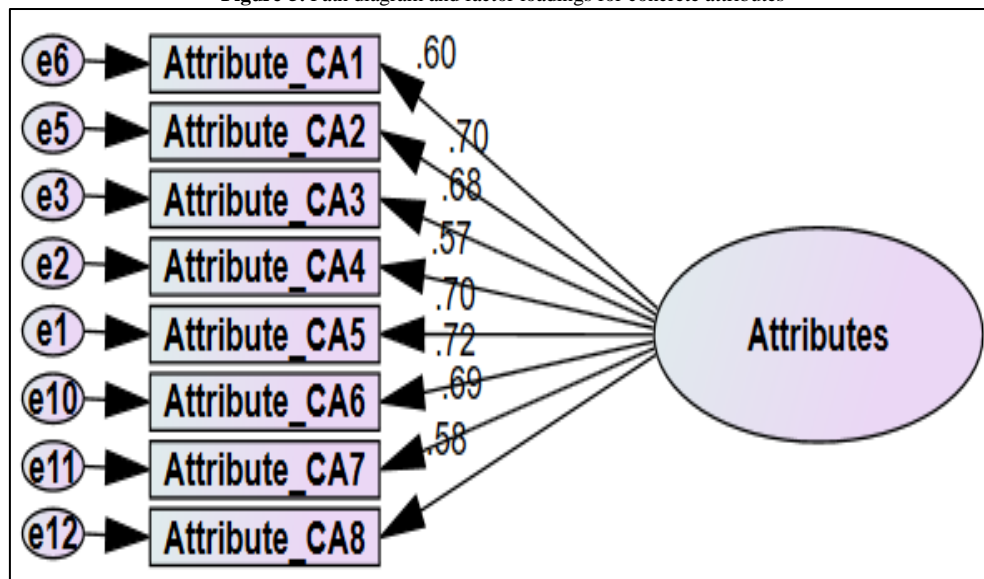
Figure 1: Path diagram and factor loadings for concrete attributes

e6
Attribute_CA1
.60
e5
Attribute_CA2
.70
e3
Attribute_CA3
.68
e2
Attribute_CA4
.57
e1
Attribute_CA5
.70
e10
Attribute_CA6
.72
e11
Attribute_CA7
.69
e12
Attribute_CA8
.58
Attributes